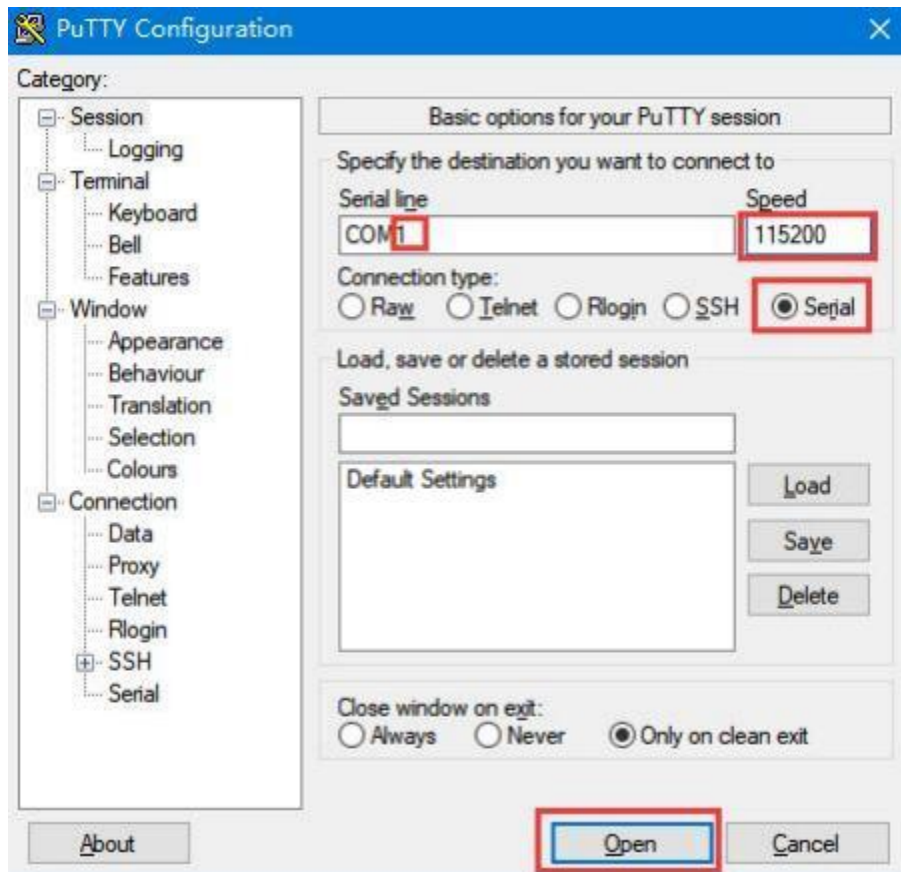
PuTTY Configuration
×

Category:

Session
Logging
Terminal
Keyboard
Bell
Features
Window
Appearance
Behaviour
Translation
Selection
Colours
Connection
Data
Proxy
Telnet
Rlogin
SSH
Serial

Basic options for your PuTTY session

Specify the destination you want to connect to
Serial line
COM1
Speed
115200
Connection type:
Raw Telnet Rlogin SSH Serial

Load, save or delete a stored session
Saved Sessions

Default Settings

Load
Save
Delete

Close window on exit:
Always Never Only on clean exit

About
Open
Cancel